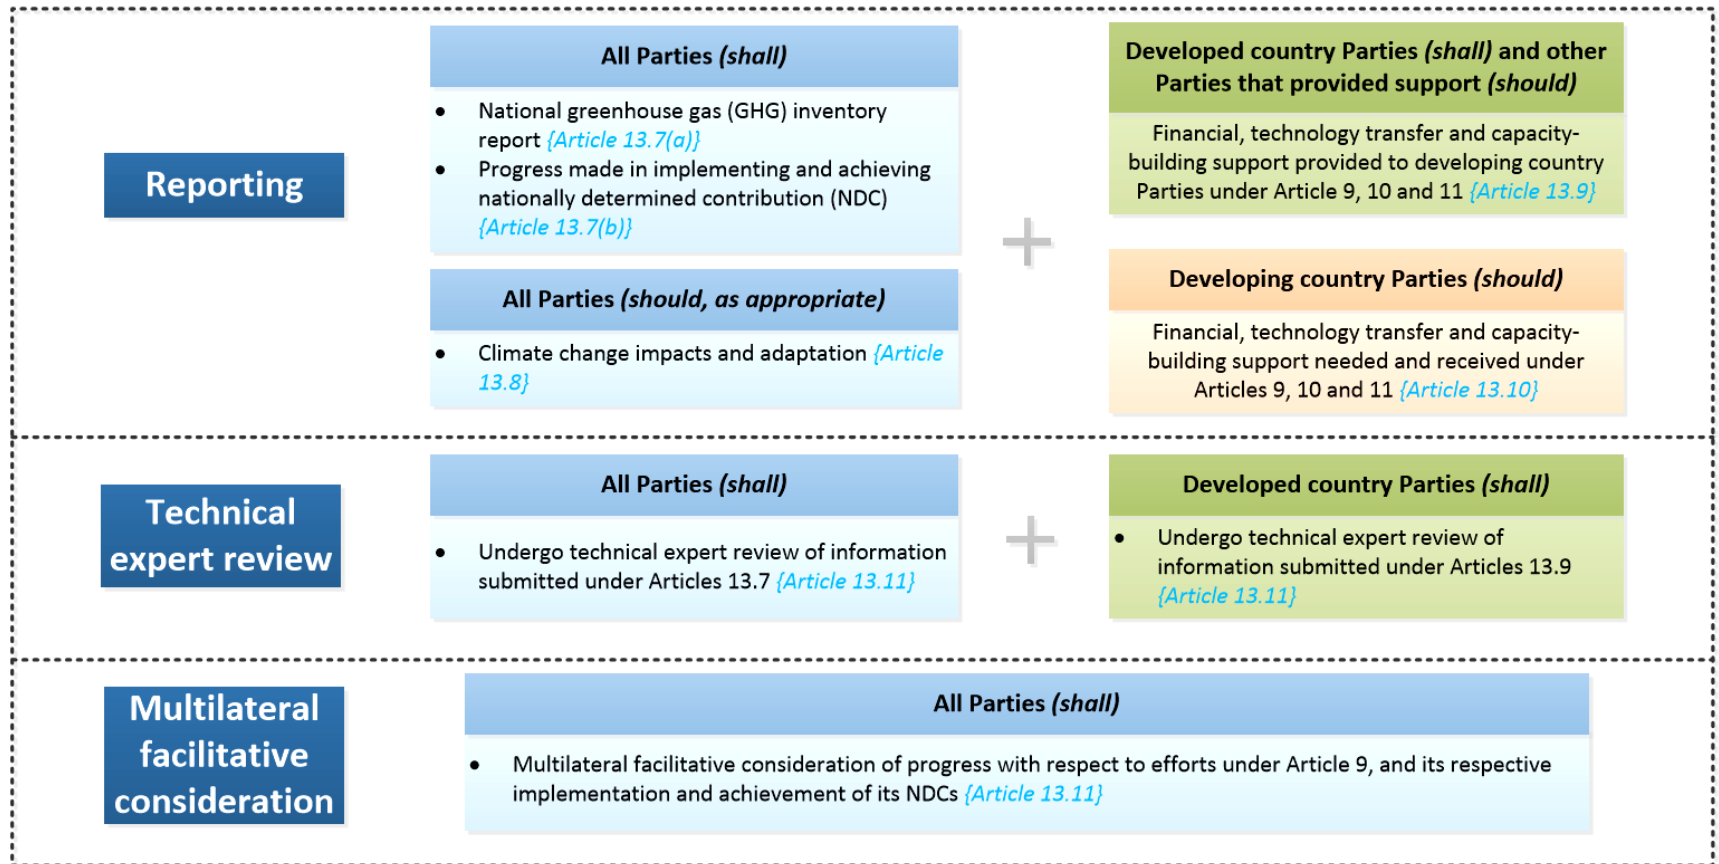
Reporting

All Parties *(shall)*

- National greenhouse gas (GHG) inventory report {Article 13.7(a)}
- Progress made in implementing and achieving nationally determined contribution (NDC) {Article 13.7(b)}

All Parties *(should, as appropriate)*

- Climate change impacts and adaptation {Article 13.8}

+

Developed country Parties *(shall)* and other Parties that provided support *(should)*

Financial, technology transfer and capacity-building support provided to developing country Parties under Article 9, 10 and 11 {Article 13.9}

Developing country Parties *(should)*

Financial, technology transfer and capacity-building support needed and received under Articles 9, 10 and 11 {Article 13.10}

Technical expert review

All Parties *(shall)*

- Undergo technical expert review of information submitted under Articles 13.7 {Article 13.11}

+

Developed country Parties *(shall)*

- Undergo technical expert review of information submitted under Articles 13.9 {Article 13.11}

Multilateral facilitative consideration

All Parties *(shall)*

- Multilateral facilitative consideration of progress with respect to efforts under Article 9, and its respective implementation and achievement of its NDCs {Article 13.11}